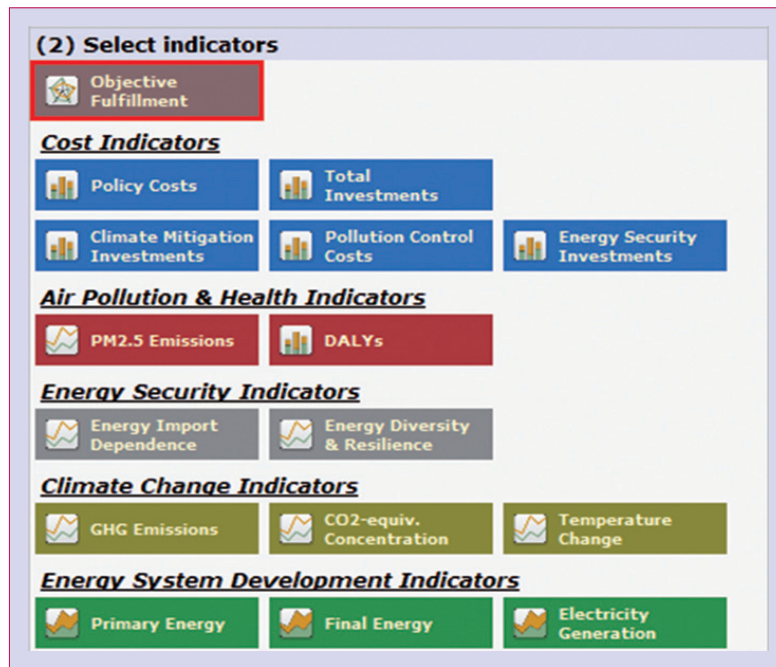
(2) Select indicators

Objective Fulfillment

Cost Indicators

Policy Costs

Total Investments

Climate Mitigation Investments

Pollution Control Costs

Energy Security Investments

Air Pollution & Health Indicators

PM2.5 Emissions

DALYs

Energy Security Indicators

Energy Import Dependence

Energy Diversity & Resilience

Climate Change Indicators

GHG Emissions

CO2-equiv. Concentration

Temperature Change

Energy System Development Indicators

Primary Energy

Final Energy

Electricity Generation